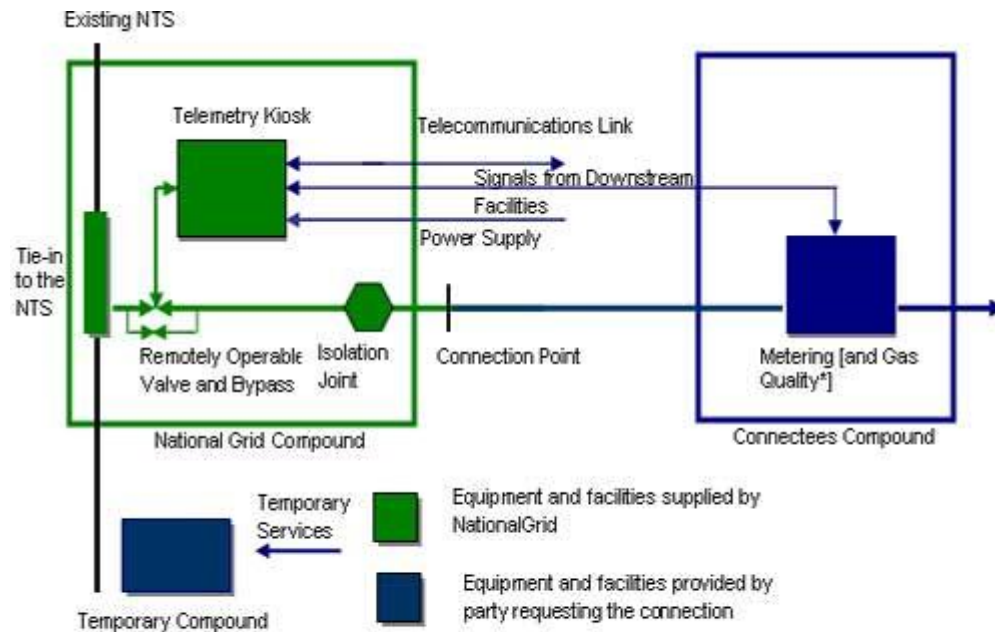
Existing NTS

Telemetry Kiosk

Telecommunications Link

Signals from Downstream

Facilities

Power Supply

Tie-in to the NTS

Remotely Operable Valve and Bypass

Isolation Joint

Connection Point

Metering [and Gas Quality*]

National Grid Compound

Connectees Compound

Temporary Services

Equipment and facilities supplied by NationalGrid

Equipment and facilities provided by party requesting the connection

Temporary Compound